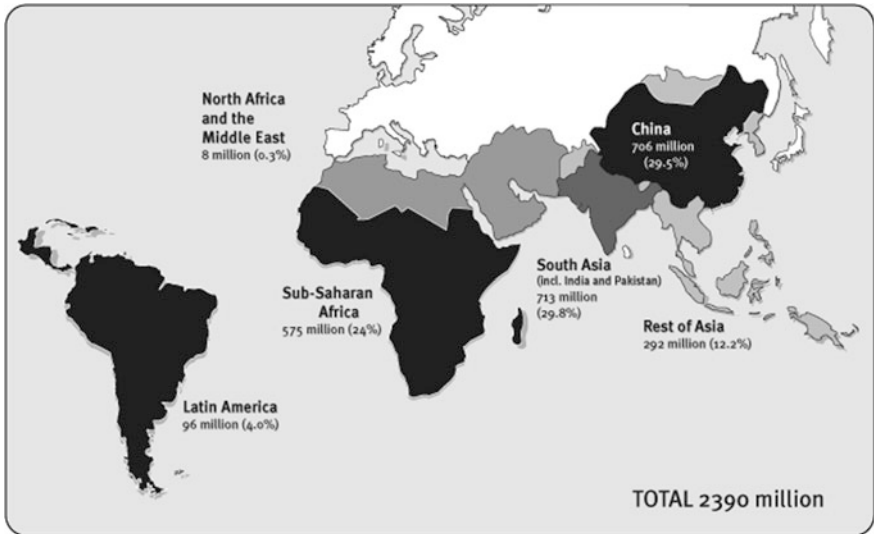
North Africa and the Middle East
8 million (0.3%)

China
706 million
(29.5%)

Sub-Saharan Africa
575 million (24%)

South Asia
(incl. India and Pakistan)
713 million
(29.8%)

Rest of Asia
292 million (12.2%)

Latin America
96 million (4.0%)

TOTAL 2390 million